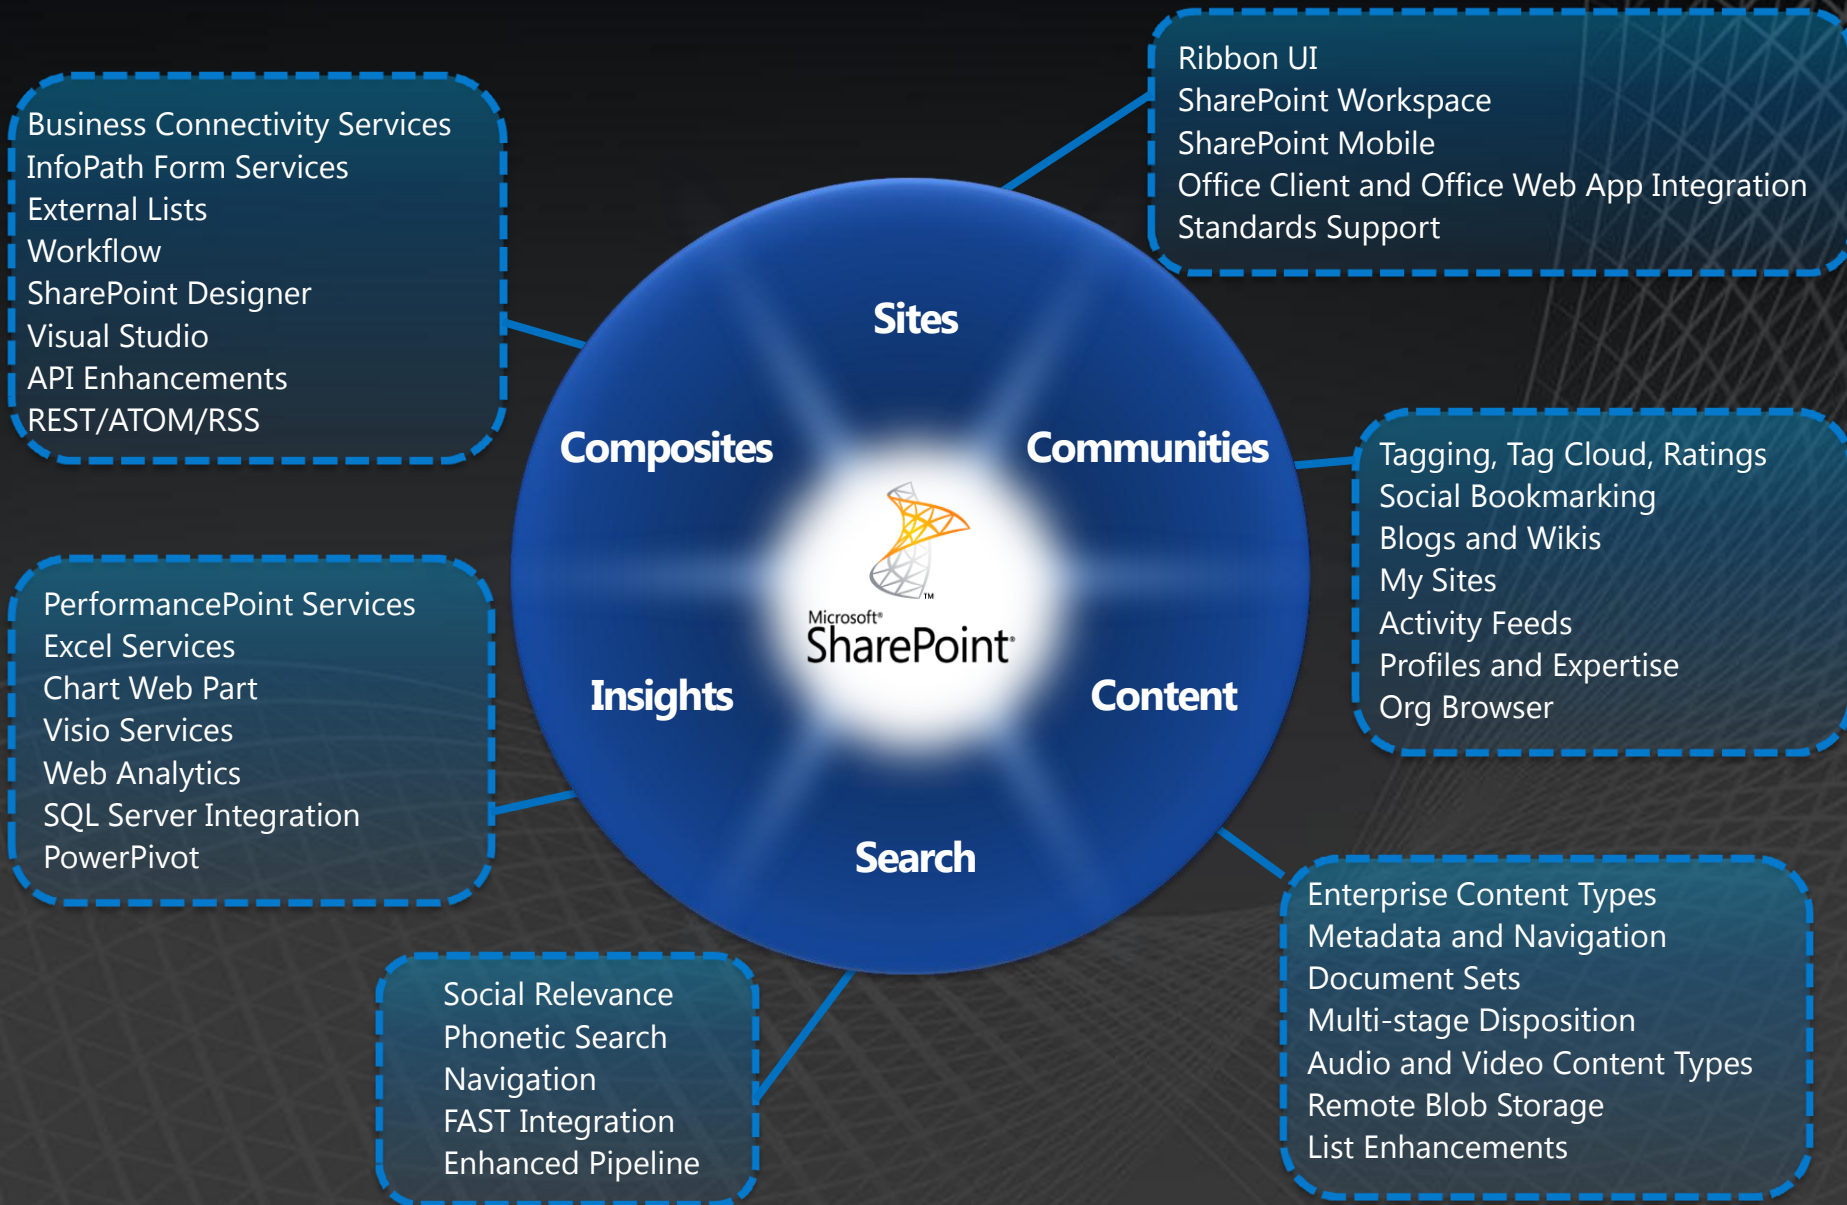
Ribbon UI
SharePoint Workspace
SharePoint Mobile
Office Client and Office Web App Integration
Standards Support

Business Connectivity Services
InfoPath Form Services
External Lists
Workflow
SharePoint Designer
Visual Studio
API Enhancements
REST/ATOM/RSS

Sites

Composites

Communities

Microsoft® SharePoint®

Insights

Content

Search

Tagging, Tag Cloud, Ratings
Social Bookmarking
Blogs and Wikis
My Sites
Activity Feeds
Profiles and Expertise
Org Browser

PerformancePoint Services
Excel Services
Chart Web Part
Visio Services
Web Analytics
SQL Server Integration
PowerPivot

Enterprise Content Types
Metadata and Navigation
Document Sets
Multi-stage Disposition
Audio and Video Content Types
Remote Blob Storage
List Enhancements

Social Relevance
Phonetic Search
Navigation
FAST Integration
Enhanced Pipeline